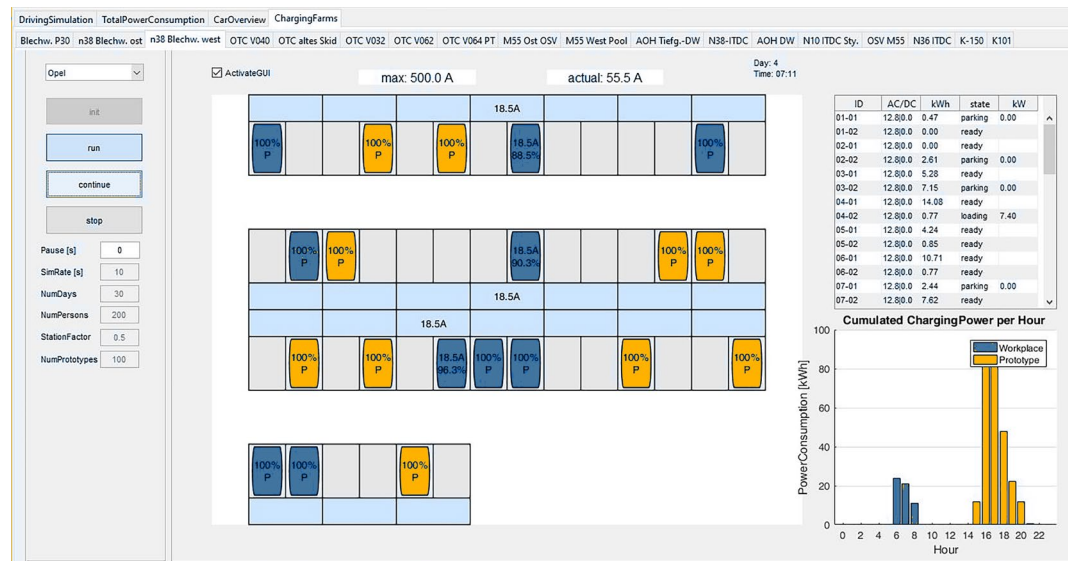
DrivingSimulation | TotalPowerConsumption | CarOverview | ChargingFarms

Blechw. P30 | n38 Blechw. ost | n38 Blechw. west | OTC V040 | OTC altes Skid | OTC V032 | OTC V062 | OTC V064 PT | M55 Ost OSV | M55 West Pool | AOH Tiefg.-DW | N38-ITDC | AOH DW | N10 ITDC Sty. | OSV M55 | N36 ITDC | K-150 | K101

Opel

init

run

continue

stop

Pause [s] 0

SimRate [s] 10

NumDays 30

NumPersons 200

StationFactor 0.5

NumPrototypes 100

ActivateGUI

max: 500.0 A

actual: 55.5 A

Day: 4
Time: 07:11

18.5A

100% P | 100% P | 100% P | 18.5A 88.5% | 100% P

100% P | 100% P | 18.5A 90.3% | 100% P | 100% P

18.5A

18.5A

100% P | 100% P | 18.5A 96.3% | 100% P | 100% P | 100% P | 100% P

100% P | 100% P | 100% P

| ID | AC/DC | kWh | state | kW |
|---|---|---|---|---|
| 01-01 | 12.8\|0.0 | 0.47 | parking | 0.00 |
| 01-02 | 12.8\|0.0 | 0.00 | ready | |
| 02-01 | 12.8\|0.0 | 0.00 | ready | |
| 02-02 | 12.8\|0.0 | 2.61 | parking | 0.00 |
| 03-01 | 12.8\|0.0 | 5.28 | ready | |
| 03-02 | 12.8\|0.0 | 7.15 | parking | 0.00 |
| 04-01 | 12.8\|0.0 | 14.08 | ready | |
| 04-02 | 12.8\|0.0 | 0.77 | loading | 7.40 |
| 05-01 | 12.8\|0.0 | 4.24 | ready | |
| 05-02 | 12.8\|0.0 | 0.85 | ready | |
| 06-01 | 12.8\|0.0 | 10.71 | ready | |
| 06-02 | 12.8\|0.0 | 0.77 | ready | |
| 07-01 | 12.8\|0.0 | 2.44 | parking | 0.00 |
| 07-02 | 12.8\|0.0 | 7.62 | ready | |

Cumulated ChargingPower per Hour

Workplace
Prototype

PowerConsumption [kWh]

100
80
60
40
20
0

0 2 4 6 8 10 12 14 16 18 20 22

Hour